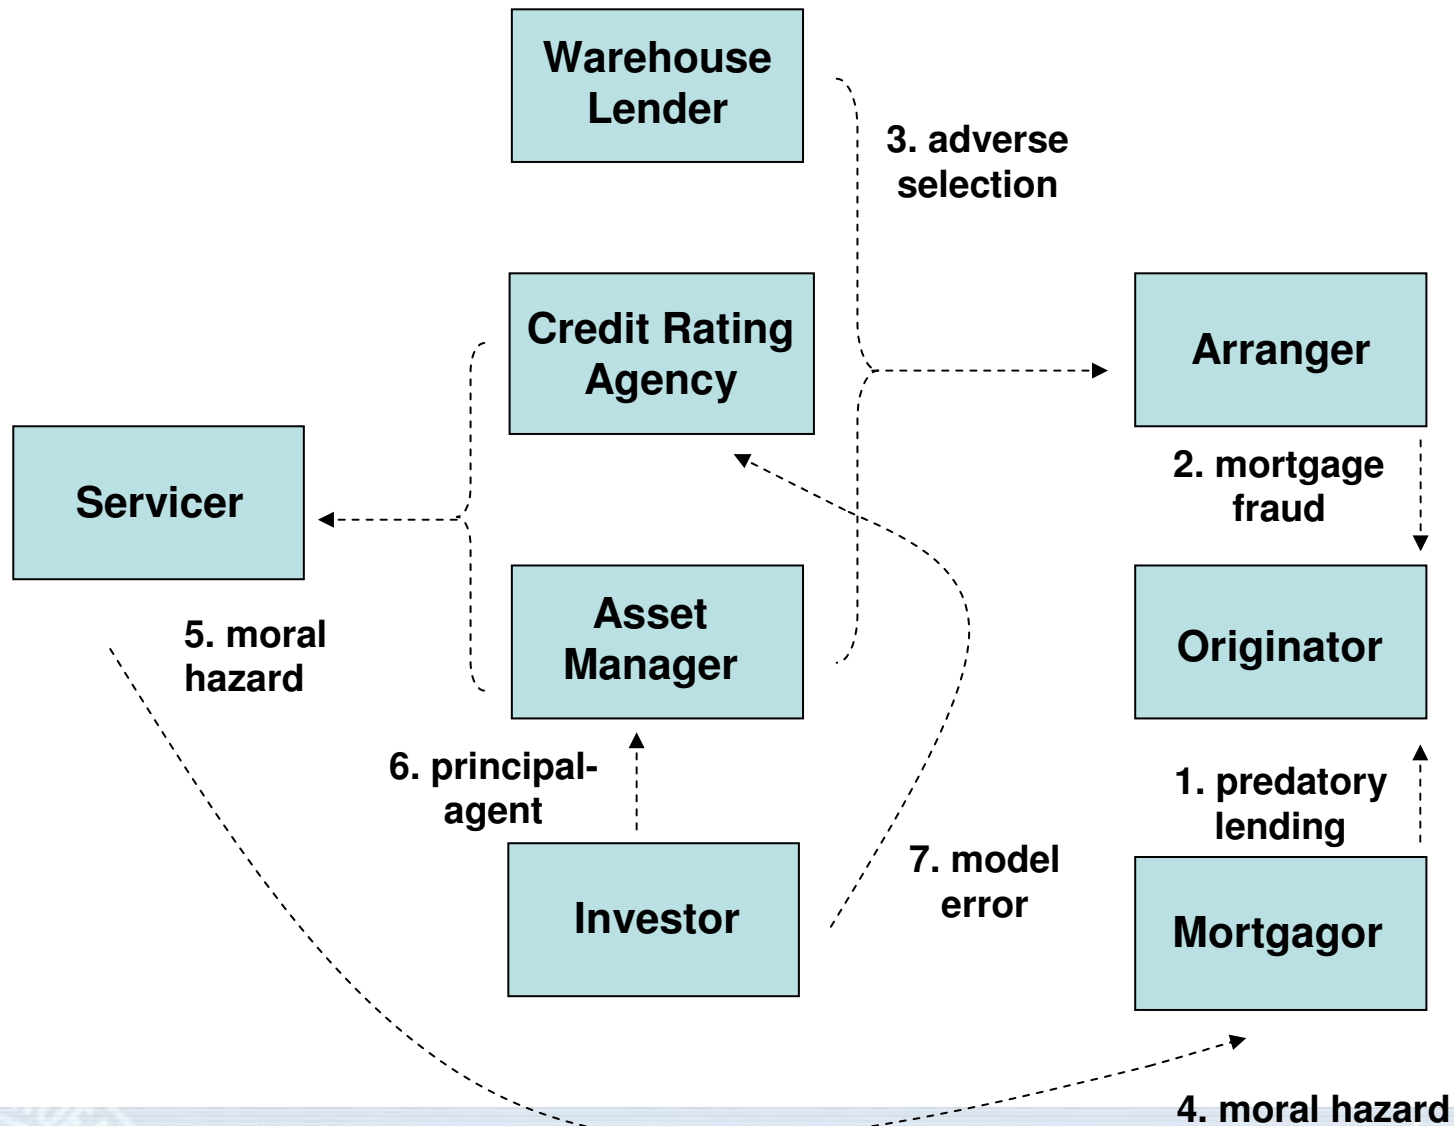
Warehouse Lender

3. adverse selection

Credit Rating Agency

Arranger

Servicer

2. mortgage fraud

Asset Manager

Originator

5. moral hazard

6. principal-agent

1. predatory lending

7. model error

Investor

Mortgagor

4. moral hazard